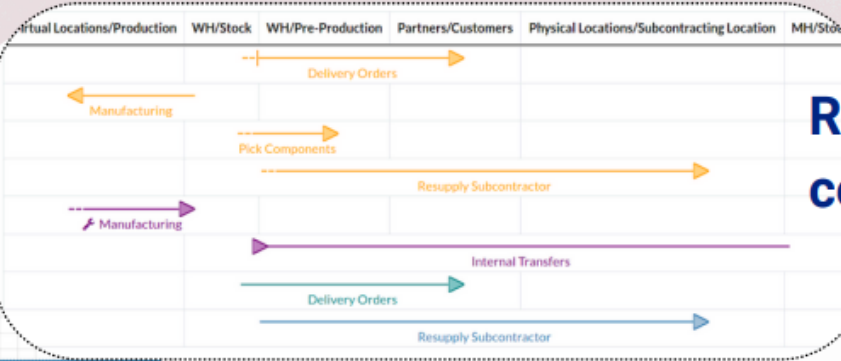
rtual Locations/Production | WH/Stock | WH/Pre-Production | Partners/Customers | Physical Locations/Subcontracting Location | MH/Sto

Delivery Orders

Manufacturing

Pick Components

Resupply Subcontractor

Manufacturing

Internal Transfers

Delivery Orders

Resupply Subcontractor

R

co